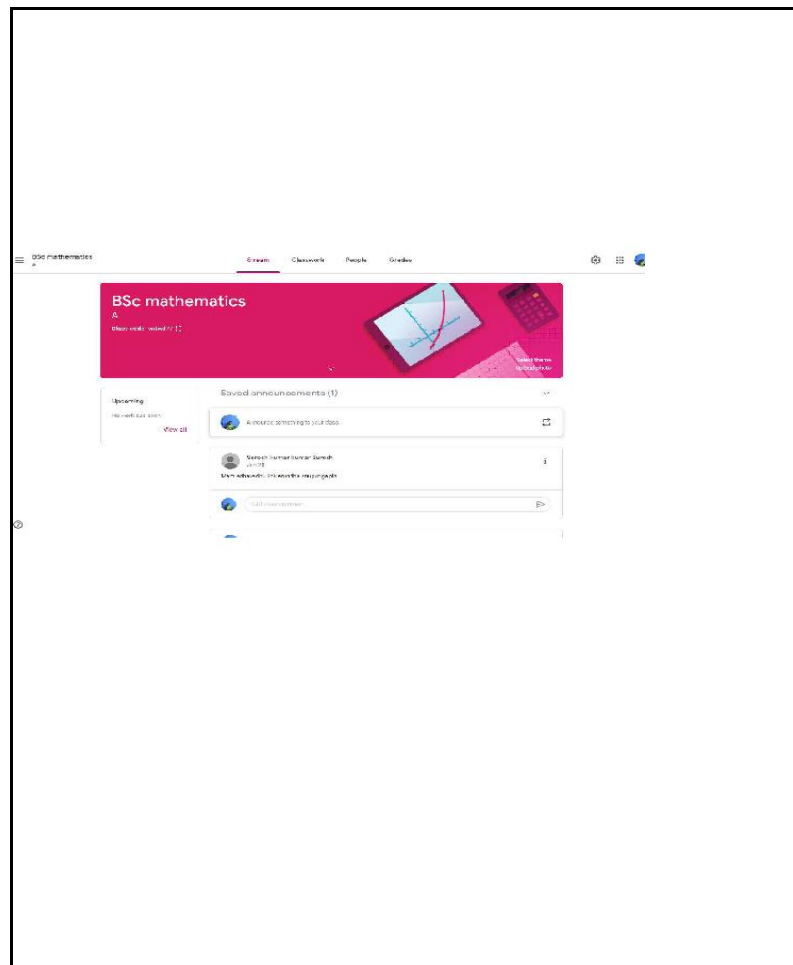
BSc mathematics
A

Stream Classwork People Grades

BSc mathematics
A
Class code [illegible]

Select theme
Upload photo

Upcoming
No work due soon
View all

Saved announcements (1)

Announce something to your class

Suresh kumar kumar Suresh
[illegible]
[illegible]

Add class comment...